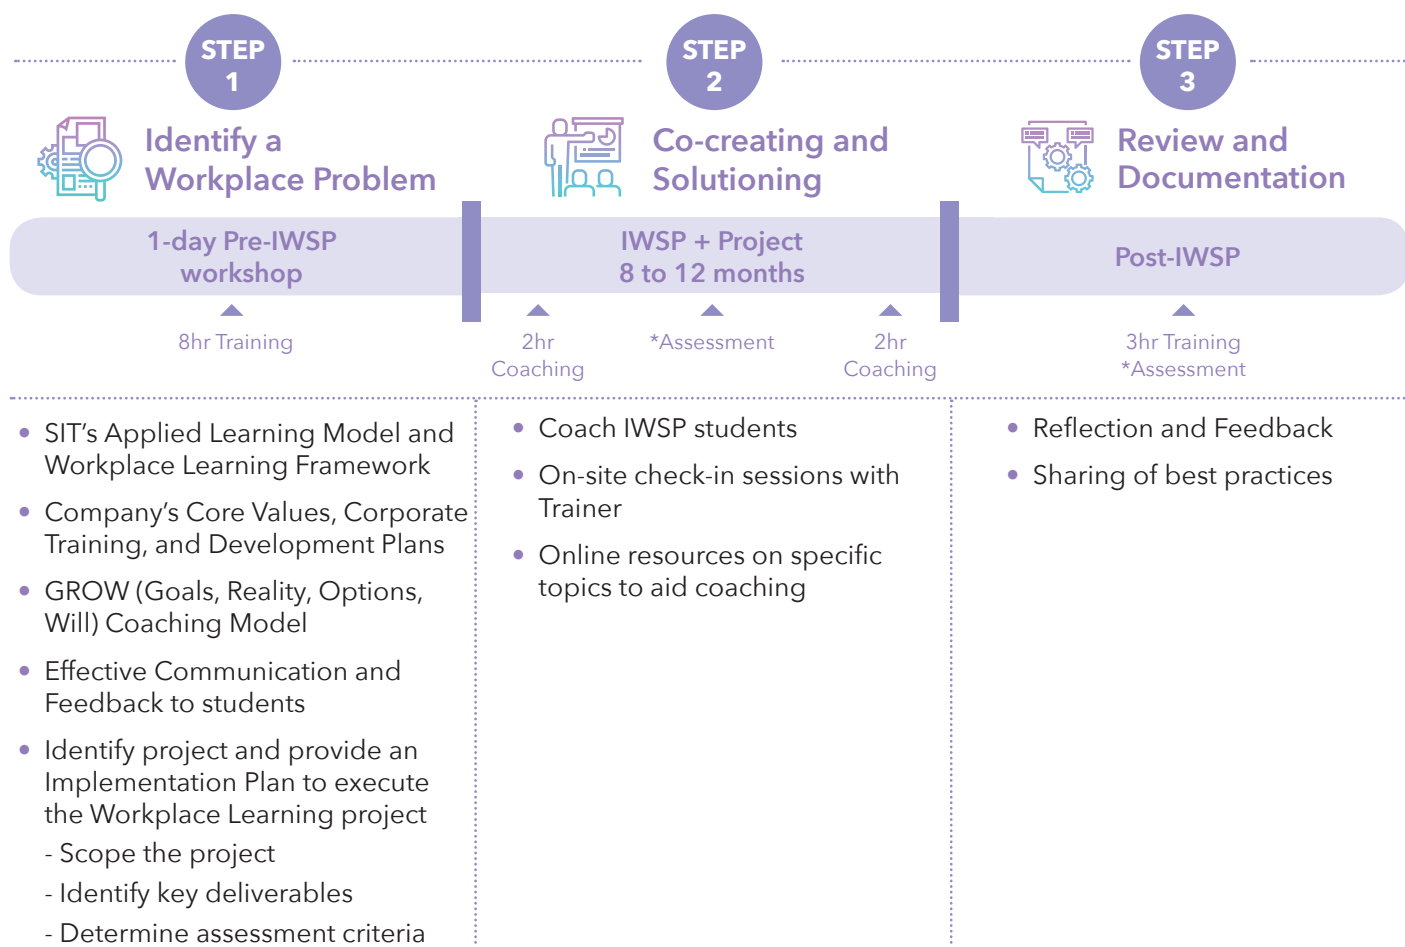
STEP 1
Identify a Workplace Problem

STEP 2
Co-creating and Solutioning

STEP 3
Review and Documentation

1-day Pre-IWSP workshop

IWSP + Project
8 to 12 months

Post-IWSP

8hr Training

2hr Coaching

*Assessment

2hr Coaching

3hr Training
*Assessment

• SIT's Applied Learning Model and Workplace Learning Framework
• Company's Core Values, Corporate Training, and Development Plans
• GROW (Goals, Reality, Options, Will) Coaching Model
• Effective Communication and Feedback to students
• Identify project and provide an Implementation Plan to execute the Workplace Learning project
- Scope the project
- Identify key deliverables
- Determine assessment criteria

• Coach IWSP students
• On-site check-in sessions with Trainer
• Online resources on specific topics to aid coaching

• Reflection and Feedback
• Sharing of best practices